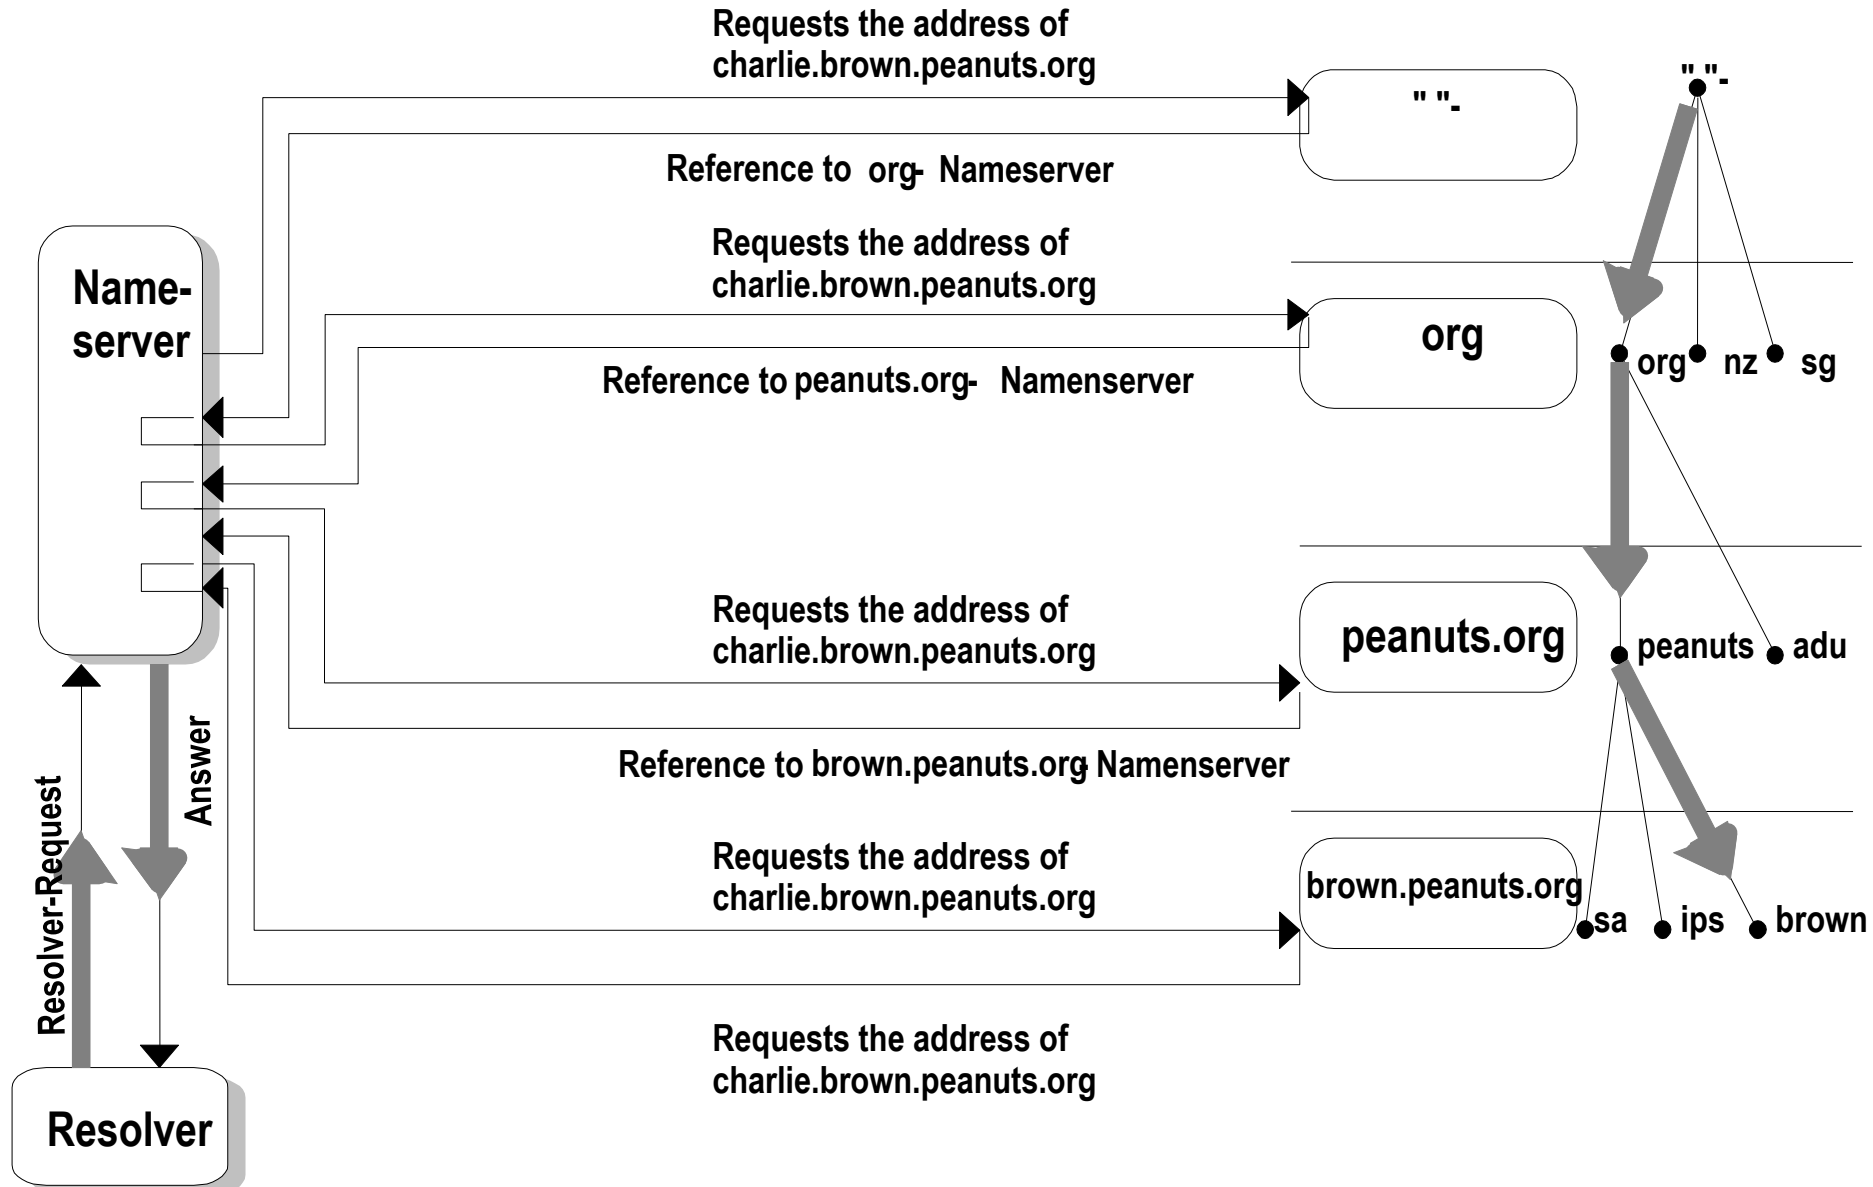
Requests the address of charlie.brown.peanuts.org

" "-

" "-

Reference to org- Nameserver

Name-server

Requests the address of charlie.brown.peanuts.org

org

org nz sg

Reference to peanuts.org- Namenserver

Requests the address of charlie.brown.peanuts.org

peanuts.org

peanuts adu

Reference to brown.peanuts.org- Namenserver

Resolver-Request

Answer

Requests the address of charlie.brown.peanuts.org

brown.peanuts.org

sa ips brown

Requests the address of charlie.brown.peanuts.org

Resolver